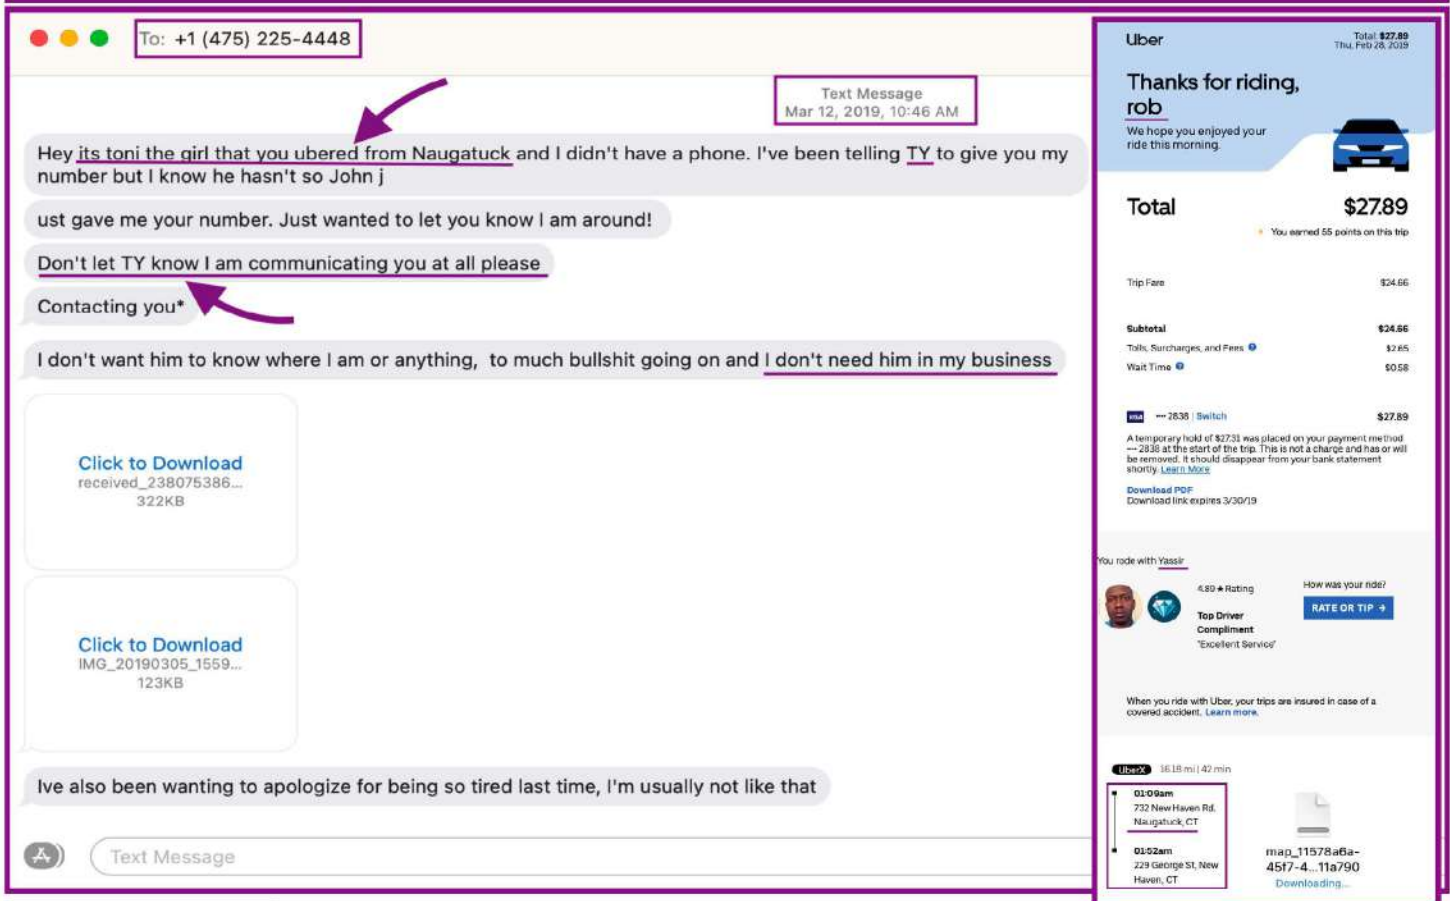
To: +1 (475) 225-4448

Text Message
Mar 12, 2019, 10:46 AM

Hey its toni the girl that you ubered from Naugatuck and I didn't have a phone. I've been telling TY to give you my number but I know he hasn't so John j

ust gave me your number. Just wanted to let you know I am around!

Don't let TY know I am communicating you at all please

Contacting you*

I don't want him to know where I am or anything, to much bullshit going on and I don't need him in my business

Click to Download
received_238075386...
322KB

Click to Download
IMG_20190305_1559...
123KB

Ive also been wanting to apologize for being so tired last time, I'm usually not like that

Text Message

Uber
Total: $27.89
Thu, Feb 28, 2019

Thanks for riding, rob

We hope you enjoyed your ride this morning.

Total $27.89

You earned 55 points on this trip

| Trip Fare | $24.66 |
|---|---|
| Subtotal | $24.66 |
| Tolls, Surcharges, and Fees | $2.65 |
| Wait Time | $0.58 |

VISA •••• 2838 | Switch $27.89

A temporary hold of $27.31 was placed on your payment method •••• 2838 at the start of the trip. This is not a charge and has or will be removed. It should disappear from your bank statement shortly. Learn More

Download PDF
Download link expires 3/30/19

You rode with Yassir

4.80 ★ Rating

Top Driver Compliment
"Excellent Service"

How was your ride?
RATE OR TIP →

When you ride with Uber, your trips are insured in case of a covered accident. Learn more.

UberX 16.18 mi | 42 min

01:09am
732 New Haven Rd, Naugatuck, CT

01:52am
229 George St, New Haven, CT

map_11578a6a-45f7-4...11a790
Downloading...